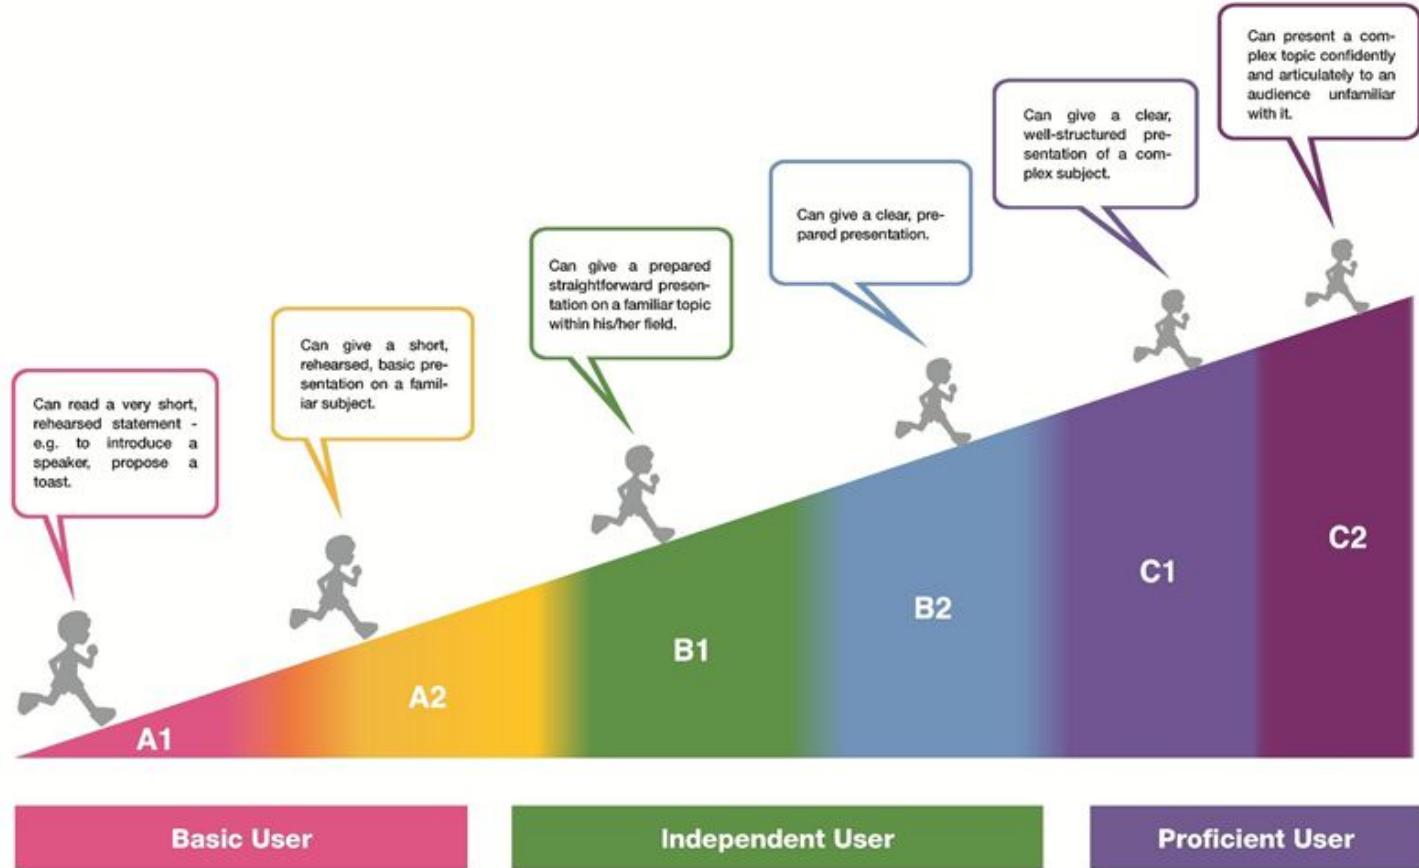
Can read a very short, rehearsed statement - e.g. to introduce a speaker, propose a toast.

Can give a short, rehearsed, basic presentation on a familiar subject.

Can give a prepared straightforward presentation on a familiar topic within his/her field.

Can give a clear, prepared presentation.

Can give a clear, well-structured presentation of a complex subject.

Can present a complex topic confidently and articulately to an audience unfamiliar with it.

A1

A2

B1

B2

C1

C2

Basic User

Independent User

Proficient User